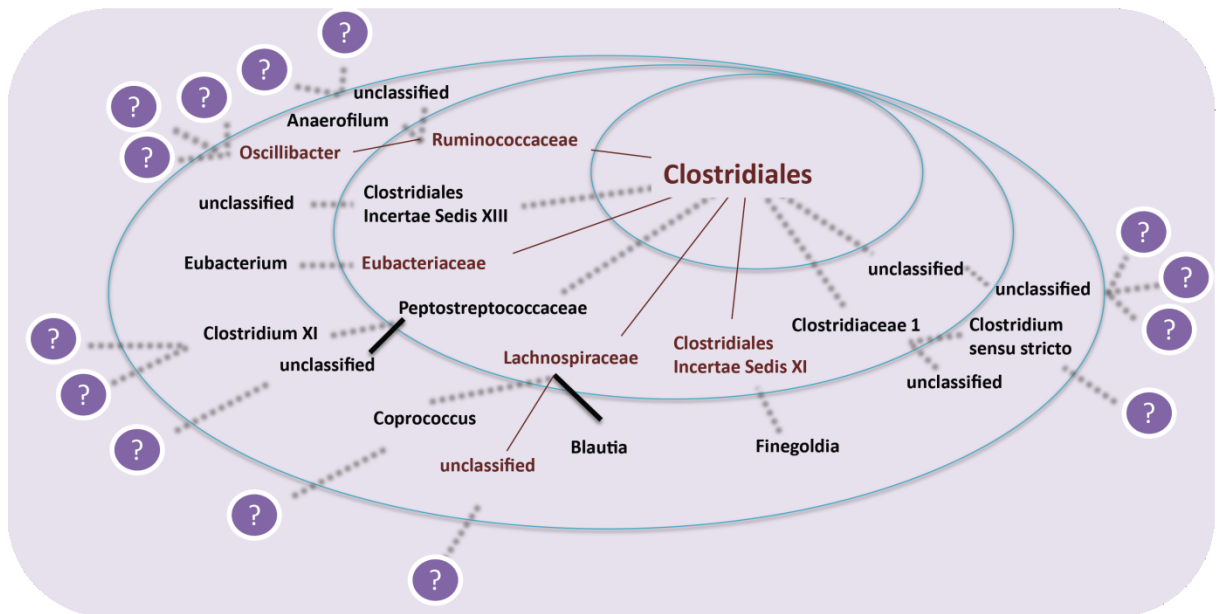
?

?

?

?

?

unclassified

Anaerofilum

Oscillibacter

Ruminococcaceae

Clostridiales

unclassified

Clostridiales Incertae Sedis XIII

Eubacterium

Eubacteriaceae

unclassified

?

unclassified

?

Peptostreptococcaceae

?

Clostridium XI

Clostridiaceae 1

Clostridium sensu stricto

?

unclassified

Lachnospiraceae

Clostridiales Incertae Sedis XI

unclassified

?

Coprococcus

?

?

Blautia

Finegoldia

unclassified

?

?